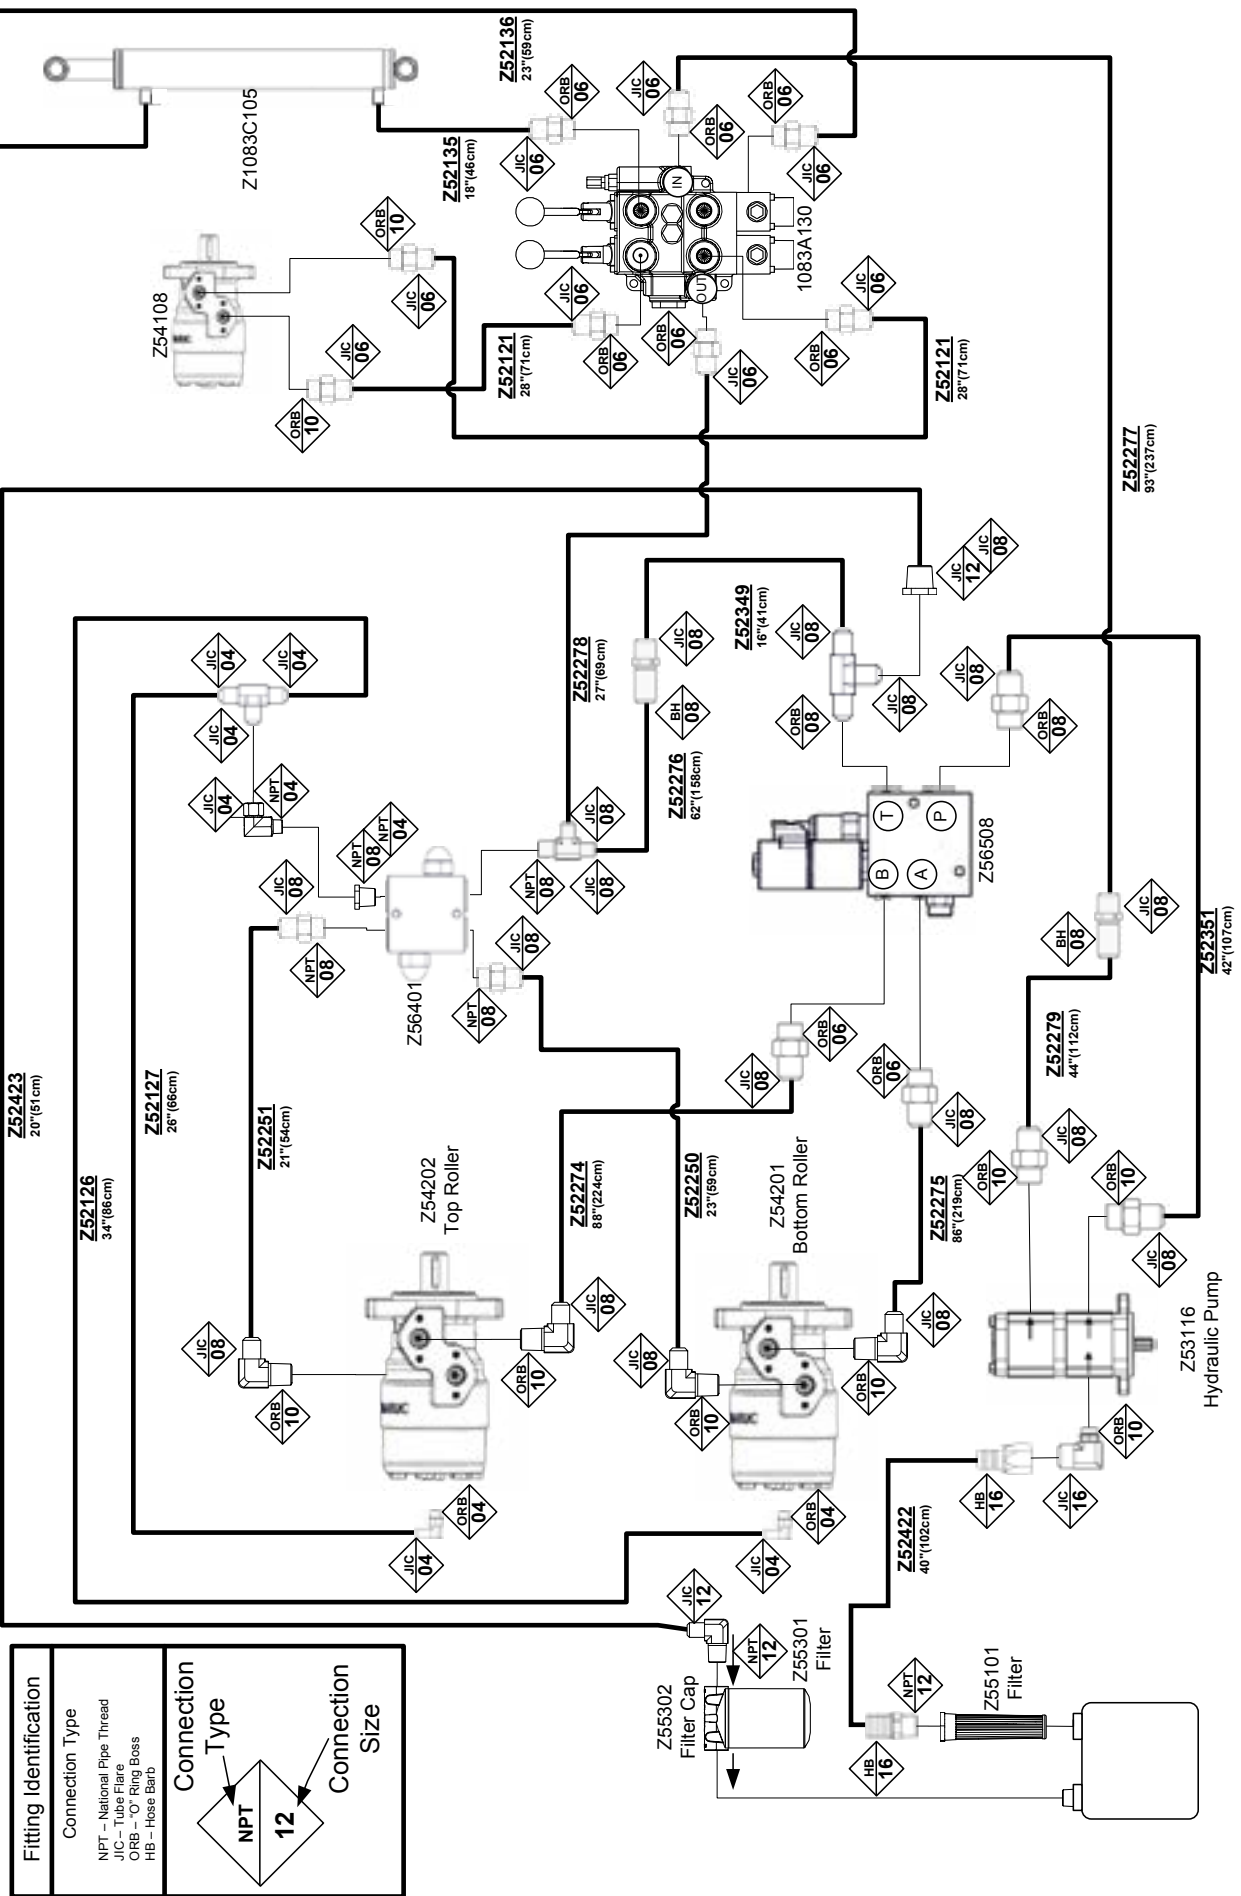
Fitting Identification

Connection Type

NPT – National Pipe Thread
JIC – Tube Flare
ORB – "O" Ring Boss
HB – Hose Barb

Connection Type

NPT
12

Connection Size

Z1083C105

Z52136
23"(59cm)

Z52135
18"(46cm)

ORB 06
JIC 06
ORB 06
JIC 06
ORB 06
JIC 06

IN
OUT

1083A130

ORB 10
JIC 06
Z54108
JIC 06
ORB 10

JIC 06
ORB 06
ORB 06
JIC 06
JIC 06
ORB 06

Z52121
28"(71cm)

Z52121
28"(71cm)

Z52277
93"(237cm)

Z52423
20"(51cm)

JIC 12
JIC 08

Z52349
16"(41cm)

JIC 08
JIC 08
ORB 08
JIC 08
JIC 08
ORB 08

Z52278
27"(69cm)

BH 08

Z52276
62"(158cm)

JIC 04
JIC 04
JIC 04
JIC 04
NPT 04
NPT 04
NPT 08
JIC 08
JIC 08
NPT 08
JIC 08
NPT 08
JIC 08
NPT 08

Z56401

T
P
B
A

Z56508

JIC 08
BH 08

Z52351
42"(107cm)

ORB 06
JIC 08
ORB 06
JIC 08

Z52279
44"(112cm)

JIC 08
ORB 10

Z52126
34"(86cm)

Z52127
26"(66cm)

Z52251
21"(54cm)

Z54202
Top Roller

Z52274
88"(224cm)

Z52250
23"(59cm)

Z54201
Bottom Roller

Z52275
86"(219cm)

ORB 10
JIC 08

Z53116
Hydraulic Pump

JIC 08
ORB 10
JIC 08
ORB 10
JIC 08
ORB 10
JIC 08
ORB 10

ORB 10
HB 16
JIC 16

ORB 04
JIC 04
ORB 04
JIC 04

Z52422
40"(102cm)

JIC 12
NPT 12
Z55301
Filter
Z55302
Filter Cap

NPT 12
Z55101
Filter
HB 16